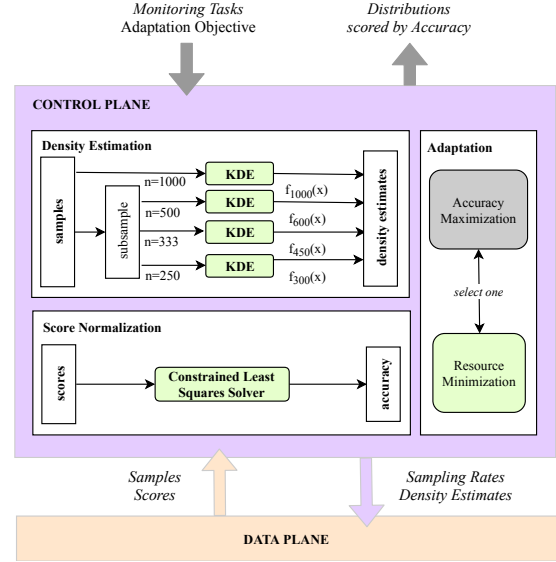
Monitoring Tasks
Adaptation Objective

Distributions
scored by Accuracy

CONTROL PLANE

Density Estimation

samples

subsample

n=1000

n=500

n=333

n=250

KDE

KDE

KDE

KDE

$f_{1000}(x)$

$f_{600}(x)$

$f_{450}(x)$

$f_{300}(x)$

density estimates

Adaptation

Accuracy Maximization

select one

Resource Minimization

Score Normalization

scores

Constrained Least Squares Solver

accuracy

Samples
Scores

Sampling Rates
Density Estimates

DATA PLANE